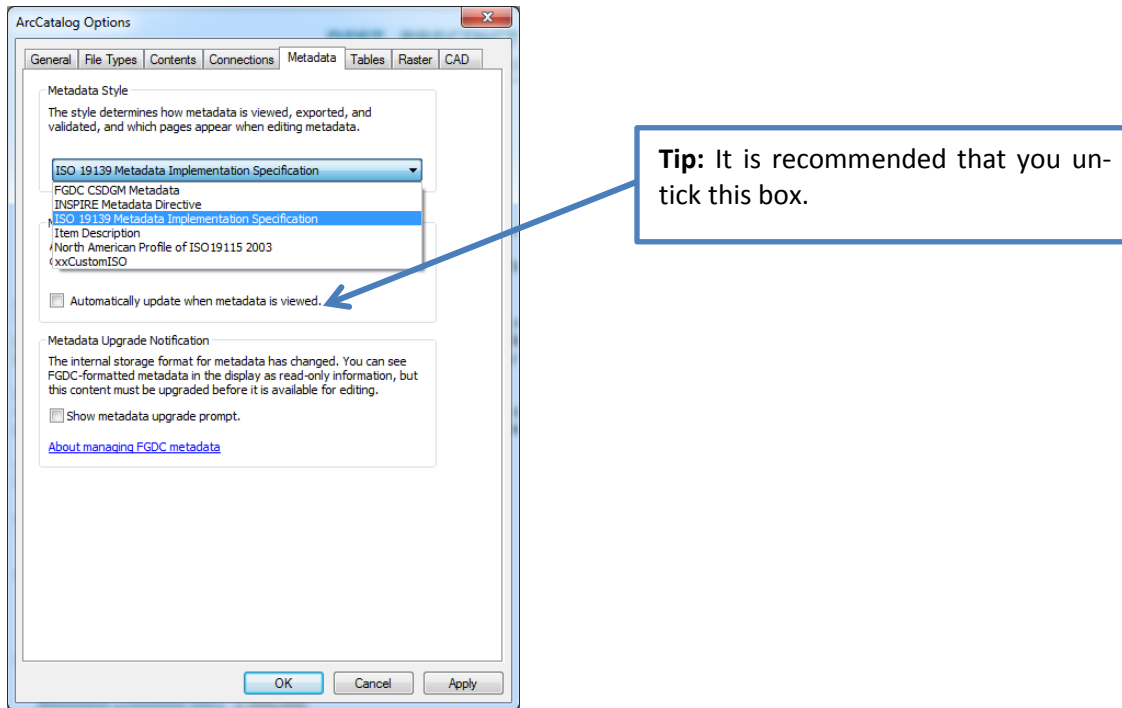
ArcCatalog Options

General | File Types | Contents | Connections | Metadata | Tables | Raster | CAD

Metadata Style

The style determines how metadata is viewed, exported, and validated, and which pages appear when editing metadata.

ISO 19139 Metadata Implementation Specification

FGDC CSDGM Metadata
INSPIRE Metadata Directive
ISO 19139 Metadata Implementation Specification
Item Description
North American Profile of ISO19115 2003
xxCustomISO

Automatically update when metadata is viewed.

Metadata Upgrade Notification

The internal storage format for metadata has changed. You can see FGDC-formatted metadata in the display as read-only information, but this content must be upgraded before it is available for editing.

Show metadata upgrade prompt.

About managing FGDC metadata

OK | Cancel | Apply

**Tip:** It is recommended that you untick this box.